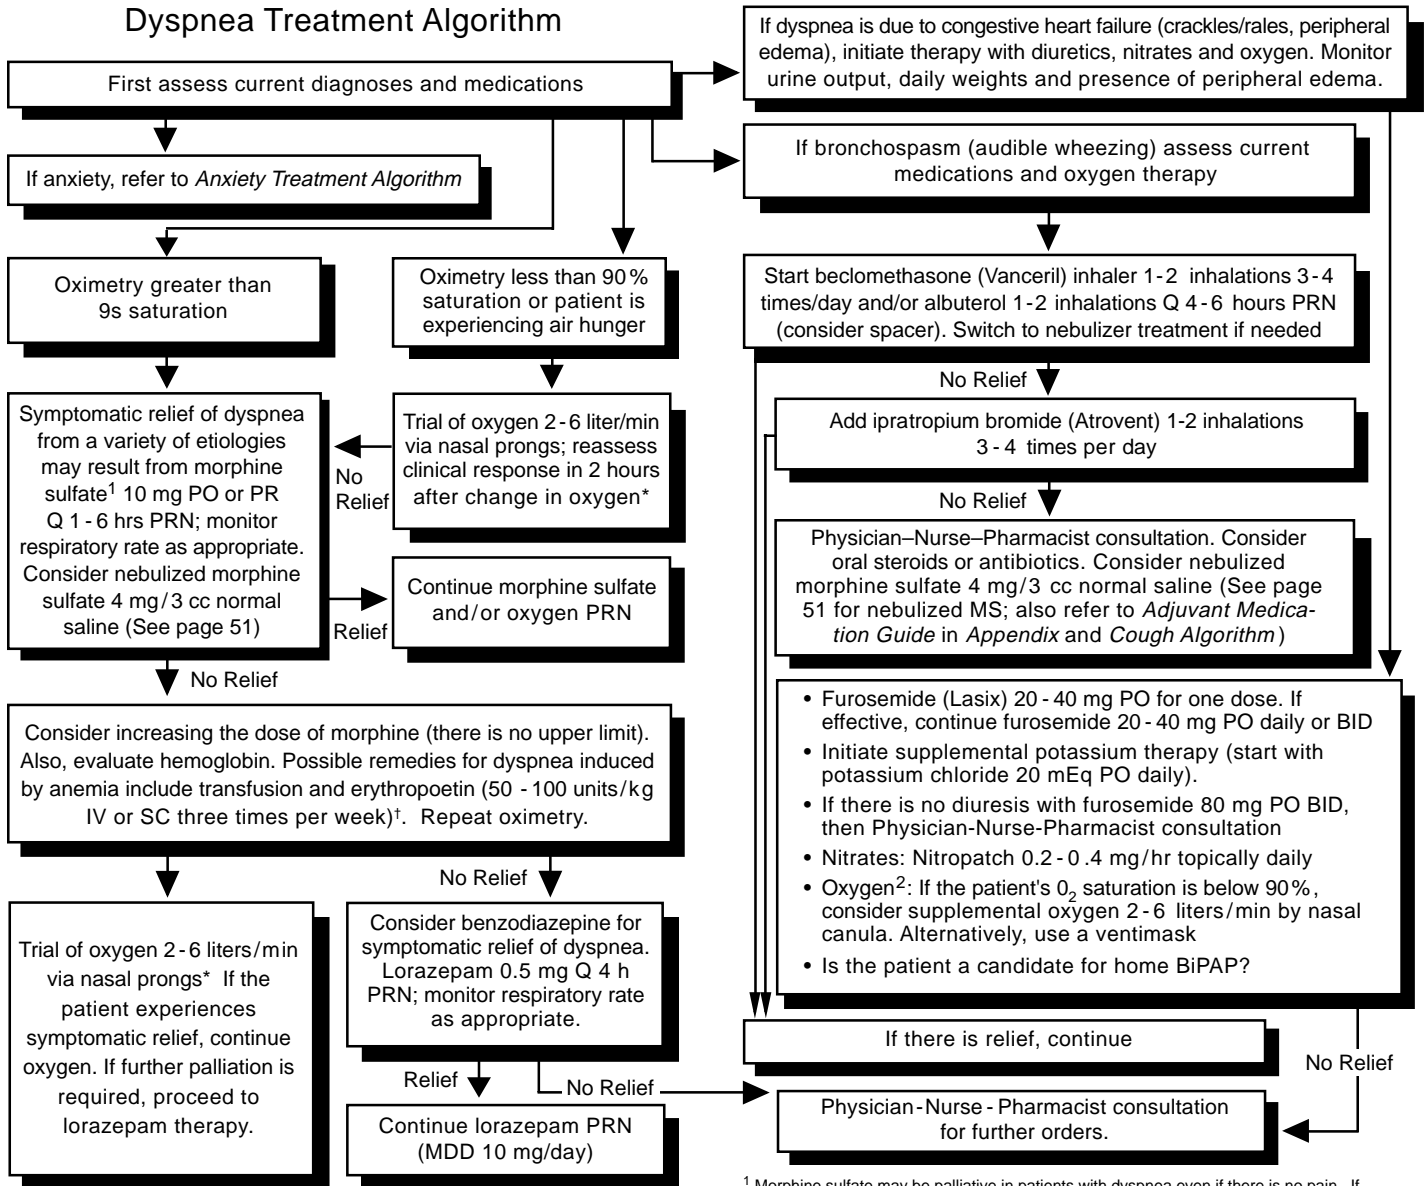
Dyspnea Treatment Algorithm

First assess current diagnoses and medications

If dyspnea is due to congestive heart failure (crackles/rales, peripheral edema), initiate therapy with diuretics, nitrates and oxygen. Monitor urine output, daily weights and presence of peripheral edema.

If anxiety, refer to *Anxiety Treatment Algorithm*

If bronchospasm (audible wheezing) assess current medications and oxygen therapy

Oximetry greater than 9s saturation

Oximetry less than 90% saturation or patient is experiencing air hunger

Start beclomethasone (Vanceril) inhaler 1-2 inhalations 3-4 times/day and/or albuterol 1-2 inhalations Q 4-6 hours PRN (consider spacer). Switch to nebulizer treatment if needed

No Relief

Symptomatic relief of dyspnea from a variety of etiologies may result from morphine sulfate$^1$ 10 mg PO or PR Q 1-6 hrs PRN; monitor respiratory rate as appropriate. Consider nebulized morphine sulfate 4 mg/3 cc normal saline (See page 51)

No Relief

Trial of oxygen 2-6 liter/min via nasal prongs; reassess clinical response in 2 hours after change in oxygen*

Add ipratropium bromide (Atrovent) 1-2 inhalations 3-4 times per day

No Relief

Physician–Nurse–Pharmacist consultation. Consider oral steroids or antibiotics. Consider nebulized morphine sulfate 4 mg/3 cc normal saline (See page 51 for nebulized MS; also refer to *Adjuvant Medication Guide* in *Appendix* and *Cough Algorithm*)

Relief

Continue morphine sulfate and/or oxygen PRN

No Relief

Consider increasing the dose of morphine (there is no upper limit). Also, evaluate hemoglobin. Possible remedies for dyspnea induced by anemia include transfusion and erythropoetin (50 - 100 units/kg IV or SC three times per week)$^†$. Repeat oximetry.

• Furosemide (Lasix) 20-40 mg PO for one dose. If effective, continue furosemide 20-40 mg PO daily or BID
• Initiate supplemental potassium therapy (start with potassium chloride 20 mEq PO daily).
• If there is no diuresis with furosemide 80 mg PO BID, then Physician-Nurse-Pharmacist consultation
• Nitrates: Nitropatch 0.2-0.4 mg/hr topically daily
• Oxygen$^2$: If the patient's $0_2$ saturation is below 90%, consider supplemental oxygen 2-6 liters/min by nasal canula. Alternatively, use a ventimask
• Is the patient a candidate for home BiPAP?

No Relief

Trial of oxygen 2-6 liters/min via nasal prongs* If the patient experiences symptomatic relief, continue oxygen. If further palliation is required, proceed to lorazepam therapy.

Consider benzodiazepine for symptomatic relief of dyspnea. Lorazepam 0.5 mg Q 4 h PRN; monitor respiratory rate as appropriate.

If there is relief, continue

No Relief

Relief

No Relief

Physician-Nurse-Pharmacist consultation for further orders.

Continue lorazepam PRN (MDD 10 mg/day)

$^1$ Morphine sulfate may be palliative in patients with dyspnea even if there is no pain. If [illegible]